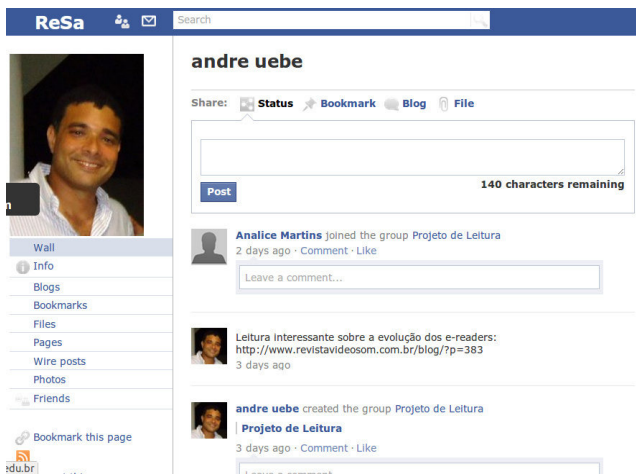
ReSa

Search

andre uebe

Share: Status Bookmark Blog File

Post

140 characters remaining

n

Wall
Info
Blogs
Bookmarks
Files
Pages
Wire posts
Photos
Friends

Bookmark this page

edu.br

Analice Martins joined the group Projeto de Leitura
2 days ago · Comment · Like

Leave a comment...

Leitura interessante sobre a evolução dos e-readers: http://www.revistavideosom.com.br/blog/?p=383
3 days ago

andre uebe created the group Projeto de Leitura
Projeto de Leitura
3 days ago · Comment · Like

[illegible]